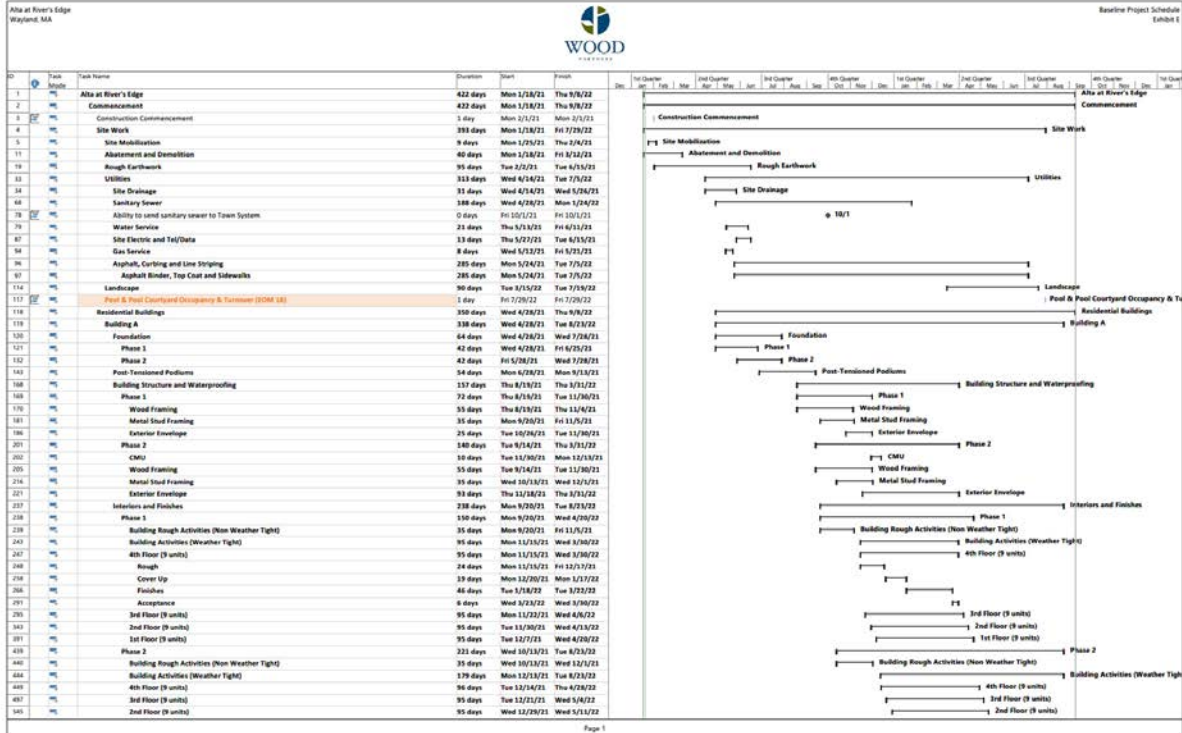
Alta at River's Edge
Wayland, MA

WOOD
PARTNERS

Baseline Project Schedule
Exhibit E

| ID | | Task Mode | Task Name | Duration | Start | Finish |
|---|---|---|---|---|---|---|
| 1 | | | Alta at River's Edge | 422 days | Mon 1/18/21 | Thu 9/8/22 |
| 2 | | | Commencement | 422 days | Mon 1/18/21 | Thu 9/8/22 |
| 3 | | | Construction Commencement | 1 day | Mon 2/1/21 | Mon 2/1/21 |
| 4 | | | Site Work | 393 days | Mon 1/18/21 | Fri 7/29/22 |
| 5 | | | Site Mobilization | 9 days | Mon 1/25/21 | Thu 2/4/21 |
| 11 | | | Abatement and Demolition | 40 days | Mon 1/18/21 | Fri 3/12/21 |
| 16 | | | Rough Earthwork | 95 days | Tue 2/2/21 | Tue 6/15/21 |
| 33 | | | Utilities | 313 days | Wed 4/14/21 | Tue 7/5/22 |
| 34 | | | Site Drainage | 31 days | Wed 4/14/21 | Wed 5/26/21 |
| 68 | | | Sanitary Sewer | 188 days | Wed 4/28/21 | Mon 1/24/22 |
| 78 | | | Ability to send sanitary sewer to Town System | 0 days | Fri 10/1/21 | Fri 10/1/21 |
| 79 | | | Water Service | 21 days | Thu 5/13/21 | Fri 6/11/21 |
| 87 | | | Site Electric and Tel/Data | 13 days | Thu 5/27/21 | Tue 6/15/21 |
| 94 | | | Gas Service | 8 days | Wed 5/12/21 | Fri 5/21/21 |
| 96 | | | Asphalt, Curbing and Line Striping | 285 days | Mon 5/24/21 | Tue 7/5/22 |
| 97 | | | Asphalt Binder, Top Coat and Sidewalks | 285 days | Mon 5/24/21 | Tue 7/5/22 |
| 114 | | | Landscape | 90 days | Tue 3/15/22 | Tue 7/19/22 |
| 117 | | | Pool & Pool Courtyard Occupancy & Turnover (EOM 18) | 1 day | Fri 7/29/22 | Fri 7/29/22 |
| 118 | | | Residential Buildings | 350 days | Wed 4/28/21 | Thu 9/8/22 |
| 119 | | | Building A | 338 days | Wed 4/28/21 | Tue 8/23/22 |
| 120 | | | Foundation | 64 days | Wed 4/28/21 | Wed 7/28/21 |
| 121 | | | Phase 1 | 42 days | Wed 4/28/21 | Fri 6/25/21 |
| 132 | | | Phase 2 | 42 days | Fri 5/28/21 | Wed 7/28/21 |
| 143 | | | Post-Tensioned Podiums | 54 days | Mon 6/28/21 | Mon 9/13/21 |
| 168 | | | Building Structure and Waterproofing | 157 days | Thu 8/19/21 | Thu 3/31/22 |
| 169 | | | Phase 1 | 72 days | Thu 8/19/21 | Tue 11/30/21 |
| 170 | | | Wood Framing | 55 days | Thu 8/19/21 | Thu 11/4/21 |
| 181 | | | Metal Stud Framing | 35 days | Mon 9/20/21 | Fri 11/5/21 |
| 186 | | | Exterior Envelope | 25 days | Tue 10/26/21 | Tue 11/30/21 |
| 201 | | | Phase 2 | 140 days | Tue 9/14/21 | Thu 3/31/22 |
| 202 | | | CMU | 10 days | Tue 11/30/21 | Mon 12/13/21 |
| 205 | | | Wood Framing | 55 days | Tue 9/14/21 | Tue 11/30/21 |
| 216 | | | Metal Stud Framing | 35 days | Wed 10/13/21 | Wed 12/1/21 |
| 221 | | | Exterior Envelope | 93 days | Thu 11/18/21 | Thu 3/31/22 |
| 237 | | | Interiors and Finishes | 238 days | Mon 9/20/21 | Tue 8/23/22 |
| 238 | | | Phase 1 | 150 days | Mon 9/20/21 | Wed 4/20/22 |
| 239 | | | Building Rough Activities (Non Weather Tight) | 35 days | Mon 9/20/21 | Fri 11/5/21 |
| 243 | | | Building Activities (Weather Tight) | 95 days | Mon 11/15/21 | Wed 3/30/22 |
| 247 | | | 4th Floor (9 units) | 95 days | Mon 11/15/21 | Wed 3/30/22 |
| 248 | | | Rough | 24 days | Mon 11/15/21 | Fri 12/17/21 |
| 258 | | | Cover Up | 19 days | Mon 12/20/21 | Mon 1/17/22 |
| 266 | | | Finishes | 46 days | Tue 1/18/22 | Tue 3/22/22 |
| 291 | | | Acceptance | 6 days | Wed 3/23/22 | Wed 3/30/22 |
| 295 | | | 3rd Floor (9 units) | 95 days | Mon 11/22/21 | Wed 4/6/22 |
| 343 | | | 2nd Floor (9 units) | 95 days | Tue 11/30/21 | Wed 4/13/22 |
| 391 | | | 1st Floor (9 units) | 95 days | Tue 12/7/21 | Wed 4/20/22 |
| 439 | | | Phase 2 | 221 days | Wed 10/13/21 | Tue 8/23/22 |
| 440 | | | Building Rough Activities (Non Weather Tight) | 35 days | Wed 10/13/21 | Wed 12/1/21 |
| 444 | | | Building Activities (Weather Tight) | 179 days | Mon 12/13/21 | Tue 8/23/22 |
| 449 | | | 4th Floor (9 units) | 96 days | Tue 12/14/21 | Thu 4/28/22 |
| 497 | | | 3rd Floor (9 units) | 95 days | Tue 12/21/21 | Wed 5/4/22 |
| 545 | | | 2nd Floor (9 units) | 95 days | Wed 12/29/21 | Wed 5/11/22 |

Dec | 1st Quarter Jan Feb Mar | 2nd Quarter Apr May Jun | 3rd Quarter Jul Aug Sep | 4th Quarter Oct Nov Dec | 1st Quarter Jan Feb Mar | 2nd Quarter Apr May Jun | 3rd Quarter Jul Aug Sep | 4th Quarter Oct Nov Dec | 1st Quarter Jan

Alta at River's Edge
Commencement
Construction Commencement
Site Work
Site Mobilization
Abatement and Demolition
Rough Earthwork
Utilities
Site Drainage
10/1
Landscape
Pool & Pool Courtyard Occupancy & Tu
Residential Buildings
Building A
Foundation
Phase 1
Phase 2
Post-Tensioned Podiums
Building Structure and Waterproofing
Phase 1
Wood Framing
Metal Stud Framing
Exterior Envelope
Phase 2
CMU
Wood Framing
Metal Stud Framing
Exterior Envelope
Interiors and Finishes
Phase 1
Building Rough Activities (Non Weather Tight)
Building Activities (Weather Tight)
4th Floor (9 units)
3rd Floor (9 units)
2nd Floor (9 units)
1st Floor (9 units)
Phase 2
Building Rough Activities (Non Weather Tight)
Building Activities (Weather Tigh
4th Floor (9 units)
3rd Floor (9 units)
2nd Floor (9 units)

Page 1